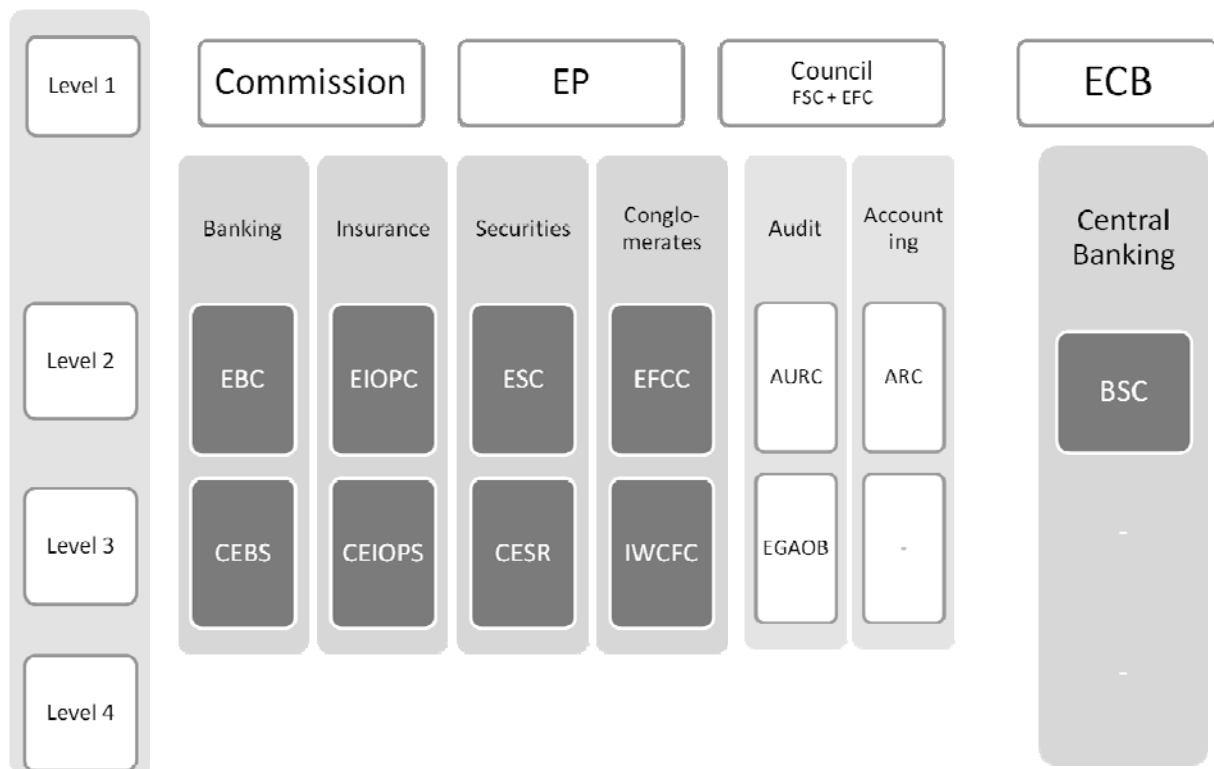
Level 1

Commission

EP

Council
FSC + EFC

ECB

Banking

Insurance

Securities

Conglomerates

Audit

Accounting

Central Banking

Level 2

EBC

EIOPC

ESC

EFCC

AURC

ARC

BSC

Level 3

CEBS

CEIOPS

CESR

IWCFC

EGAOB

-

-

Level 4

-